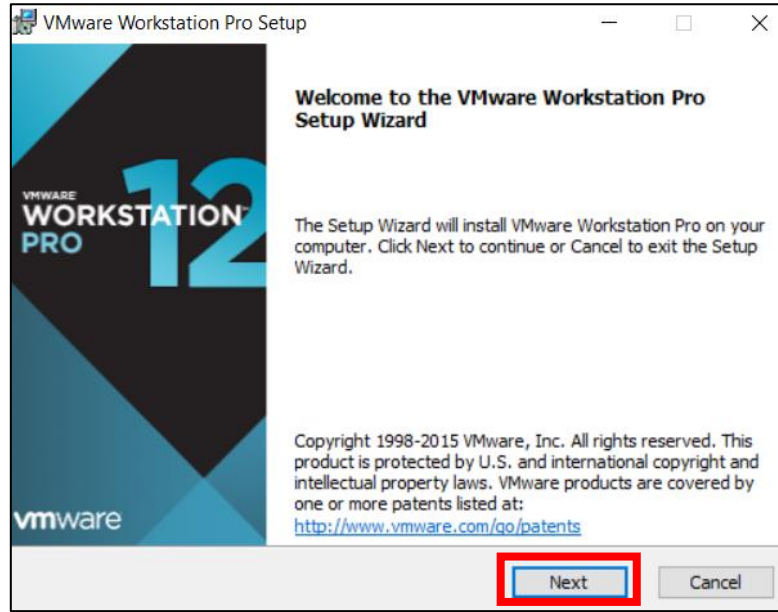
VMware Workstation Pro Setup

VMWARE
WORKSTATION
PRO
12

vmware

Welcome to the VMware Workstation Pro Setup Wizard

The Setup Wizard will install VMware Workstation Pro on your computer. Click Next to continue or Cancel to exit the Setup Wizard.

Copyright 1998-2015 VMware, Inc. All rights reserved. This product is protected by U.S. and international copyright and intellectual property laws. VMware products are covered by one or more patents listed at:
http://www.vmware.com/go/patents

Next
Cancel